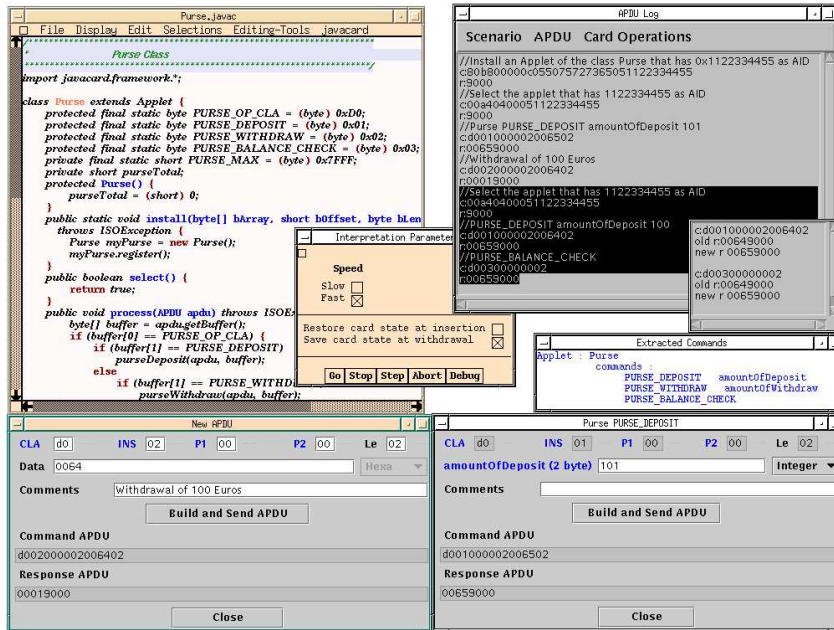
Purse.javac

File Display Edit Selections Editing-Tools javacard

Purse Class

import javacard.framework.*;

class Purse extends Applet {
protected final static byte PURSE_OP_CLA = (byte) 0xD0;
protected final static byte PURSE_DEPOSIT = (byte) 0x01;
protected final static byte PURSE_WITHDRAW = (byte) 0x02;
protected final static byte PURSE_BALANCE_CHECK = (byte) 0x03;
private final static short PURSE_MAX = (byte) 0x7FFF;
private short purseTotal;
protected Purse() {
purseTotal = (short) 0;
}
public static void install(byte[] bArray, short bOffset, byte bLen
throws ISOException {
Purse myPurse = new Purse();
myPurse.register();
}
public boolean select() {
return true;
}
public void process(APDU apdu) throws ISOE
byte[] buffer = apdu.getBuffer();
if (buffer[0] == PURSE_OP_CLA) {
if (buffer[1] == PURSE_DEPOSIT)
purseDeposit(apdu, buffer);
else
if (buffer[1] == PURSE_WITHD
purseWithdraw(apdu, buffer);

APDU Log

Scenario APDU Card Operations

//Install an Applet of the class Purse that has 0x1122334455 as AID
c:80b800000c0550757273605112233445​5
r:9000
//Select the applet that has 1122334455 as AID
c:00a4040005112233445​5
r:9000
//Purse PURSE_DEPOSIT amountOfDeposit 101
c:d001000002006502
r:00659000
//Withdrawal of 100 Euros
c:d002000002006402
r:00019000
//Select the applet that has 1122334455 as AID
c:00a4040005112233445​5
r:9000
//PURSE_DEPOSIT amountOfDeposit 100
c:d001000002006402
r:00659000
//PURSE_BALANCE_CHECK
c:00300000002
r:00659000

c:d001000002006402
old r:00649000
new r:00659000

c:d00300000002
old r:00649000
new r 00659000

Interpretation Parameters

Speed
Slow
Fast

Restore card state at insertion
Save card state at withdrawal

Go Stop Step Abort Debug

Extracted Commands

Applet : Purse
commands :
PURSE_DEPOSIT amountOfDeposit
PURSE_WITHDRAW amountOfWithdraw
PURSE_BALANCE_CHECK

New APDU

CLA d0 INS 02 P1 00 P2 00 Le 02
Data 0064 Hexa
Comments Withdrawal of 100 Euros
Build and Send APDU
Command APDU
d002000002006402
Response APDU
00019000
Close

Purse PURSE_DEPOSIT

CLA d0 INS 01 P1 00 P2 00 Le 02
amountOfDeposit (2 byte) 101 Integer
Comments
Build and Send APDU
Command APDU
d001000002006502
Response APDU
00659000
Close